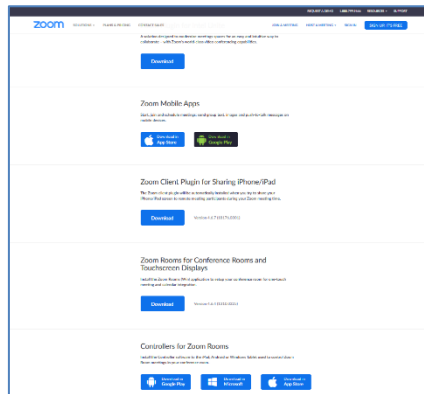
zoom

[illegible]

Download

Zoom Mobile Apps

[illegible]

Download on the App Store

Get it on Google Play

Zoom Client Plugin for Sharing iPhone/iPad

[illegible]

Download

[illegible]

Zoom Rooms for Conference Rooms and Touchscreen Displays

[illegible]

Download

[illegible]

Controllers for Zoom Rooms

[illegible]

Download on Google Play

Download from Microsoft

Download on the App Store